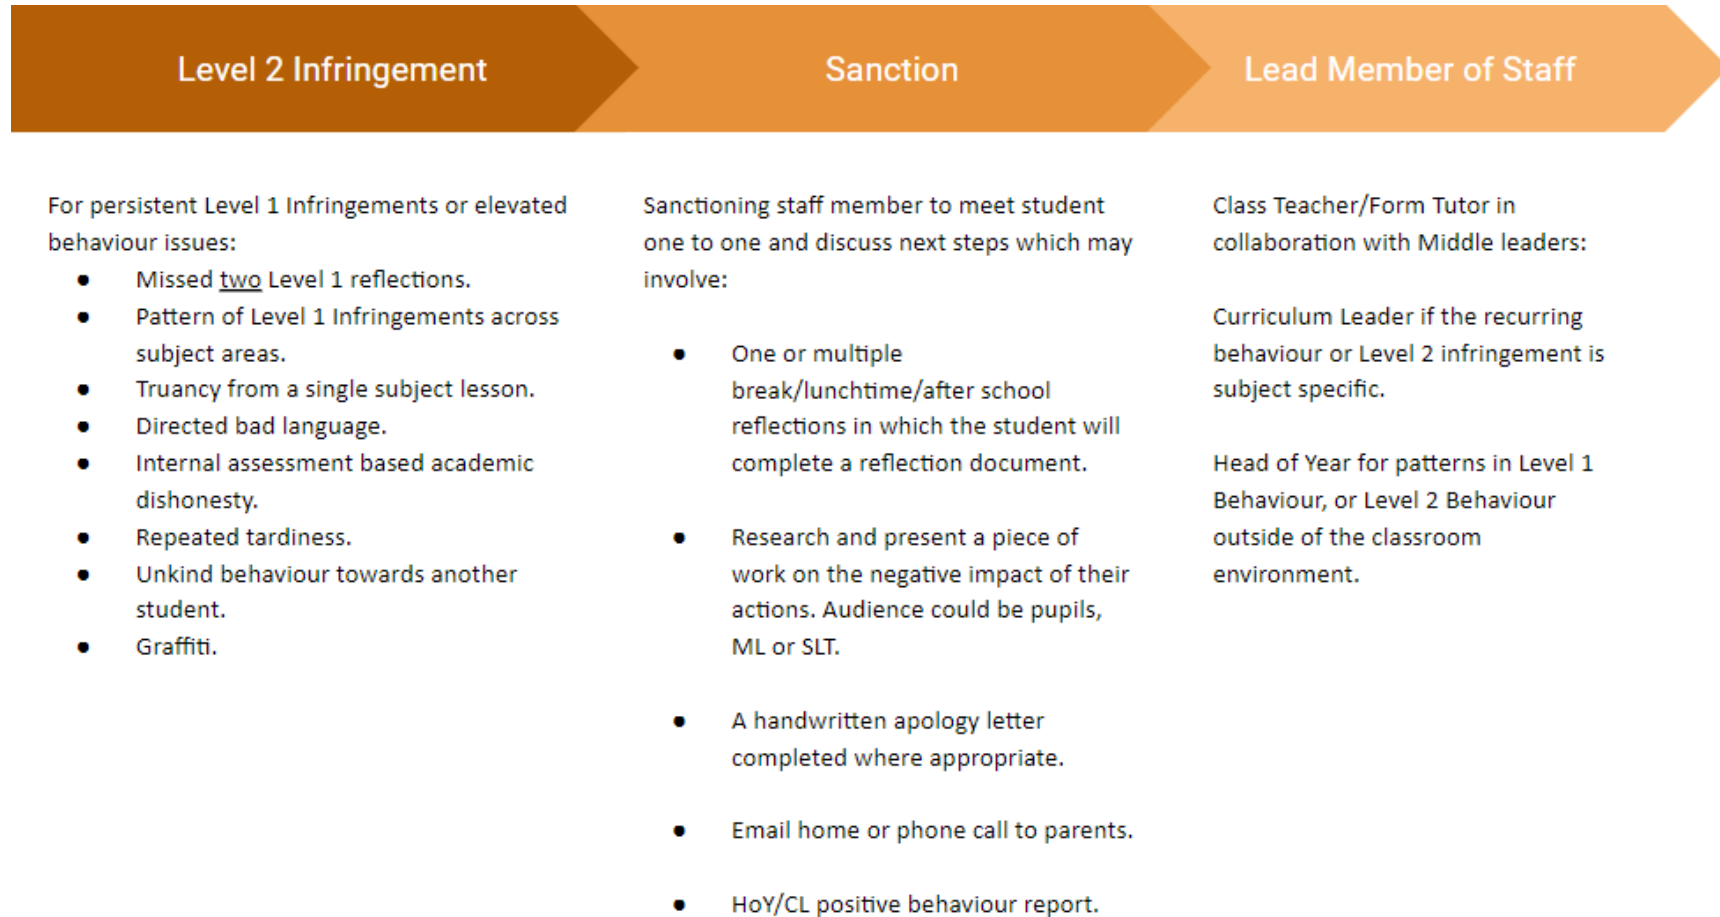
| Level 2 Infringement | Sanction | Lead Member of Staff |
|---|---|---|
| For persistent Level 1 Infringements or elevated behaviour issues: <br>• Missed two Level 1 reflections. <br>• Pattern of Level 1 Infringements across subject areas. <br>• Truancy from a single subject lesson. <br>• Directed bad language. <br>• Internal assessment based academic dishonesty. <br>• Repeated tardiness. <br>• Unkind behaviour towards another student. <br>• Graffiti. | Sanctioning staff member to meet student one to one and discuss next steps which may involve: <br>• One or multiple break/lunchtime/after school reflections in which the student will complete a reflection document. <br>• Research and present a piece of work on the negative impact of their actions. Audience could be pupils, ML or SLT. <br>• A handwritten apology letter completed where appropriate. <br>• Email home or phone call to parents. <br>• HoY/CL positive behaviour report. | Class Teacher/Form Tutor in collaboration with Middle leaders: <br><br>Curriculum Leader if the recurring behaviour or Level 2 infringement is subject specific. <br><br>Head of Year for patterns in Level 1 Behaviour, or Level 2 Behaviour outside of the classroom environment. |